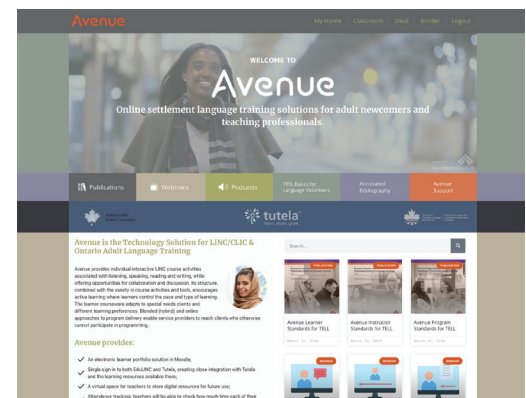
Avenue

My Home Classroom Dask Binder Logout

WELCOME TO

Avenue

Online settlement language training solutions for adult newcomers and teaching professionals.

Publications

Webinars

Podcasts

TESL Basics for Language Volunteers

Annotated Bibliography

Avenue Support

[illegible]

tutela

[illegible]

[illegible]

Avenue is the Technology Solution for LINC/CLIC & Ontario Adult Language Training

Avenue provides individual interactive LINC course activities associated with listening, speaking, reading and writing, while offering opportunities for collaboration and discussion. Its structure, combined with the variety in course activities and tools, encourages active learning where learners control the pace and type of learning. The learner courseware adapts to specific clients and different learning preferences. Blended (hybrid) and online approaches to program delivery enable service providers to reach clients who otherwise cannot participate in programming.

Avenue provides:

An electronic learner portfolio solution in Moodle;

Single sign-in to both EduLINC and Tutela, creating close integration with Tutela and the learning resources available there;

A virtual space for teachers to store digital resources for future use;

Attendance tracking: teachers will be able to check how much time each of their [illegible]

Search...

PUBLICATION

PUBLICATION

PUBLICATION

Avenue Learner Standards for TELL

Avenue Instructor Standards for TELL

Avenue Program Standards for TELL

March 25, 2024

March 25, 2024

March 25, 2024

WEBINAR

WEBINAR

WEBINAR